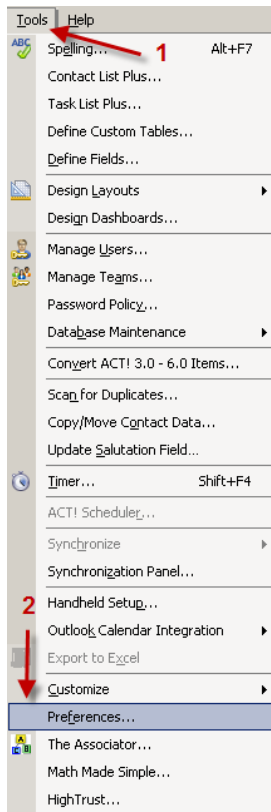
Tools Help

ABC Spelling... Alt+F7

1

Contact List Plus...

Task List Plus...

Define Custom Tables...

Define Fields...

Design Layouts

Design Dashboards...

Manage Users...

Manage Teams...

Password Policy...

Database Maintenance

Convert ACT! 3.0 - 6.0 Items...

Scan for Duplicates...

Copy/Move Contact Data...

Update Salutation Field...

Timer... Shift+F4

ACT! Scheduler...

Synchronize

Synchronization Panel...

2

Handheld Setup...

Outlook Calendar Integration

Export to Excel

Customize

Preferences...

The Associator...

Math Made Simple...

HighTrust...